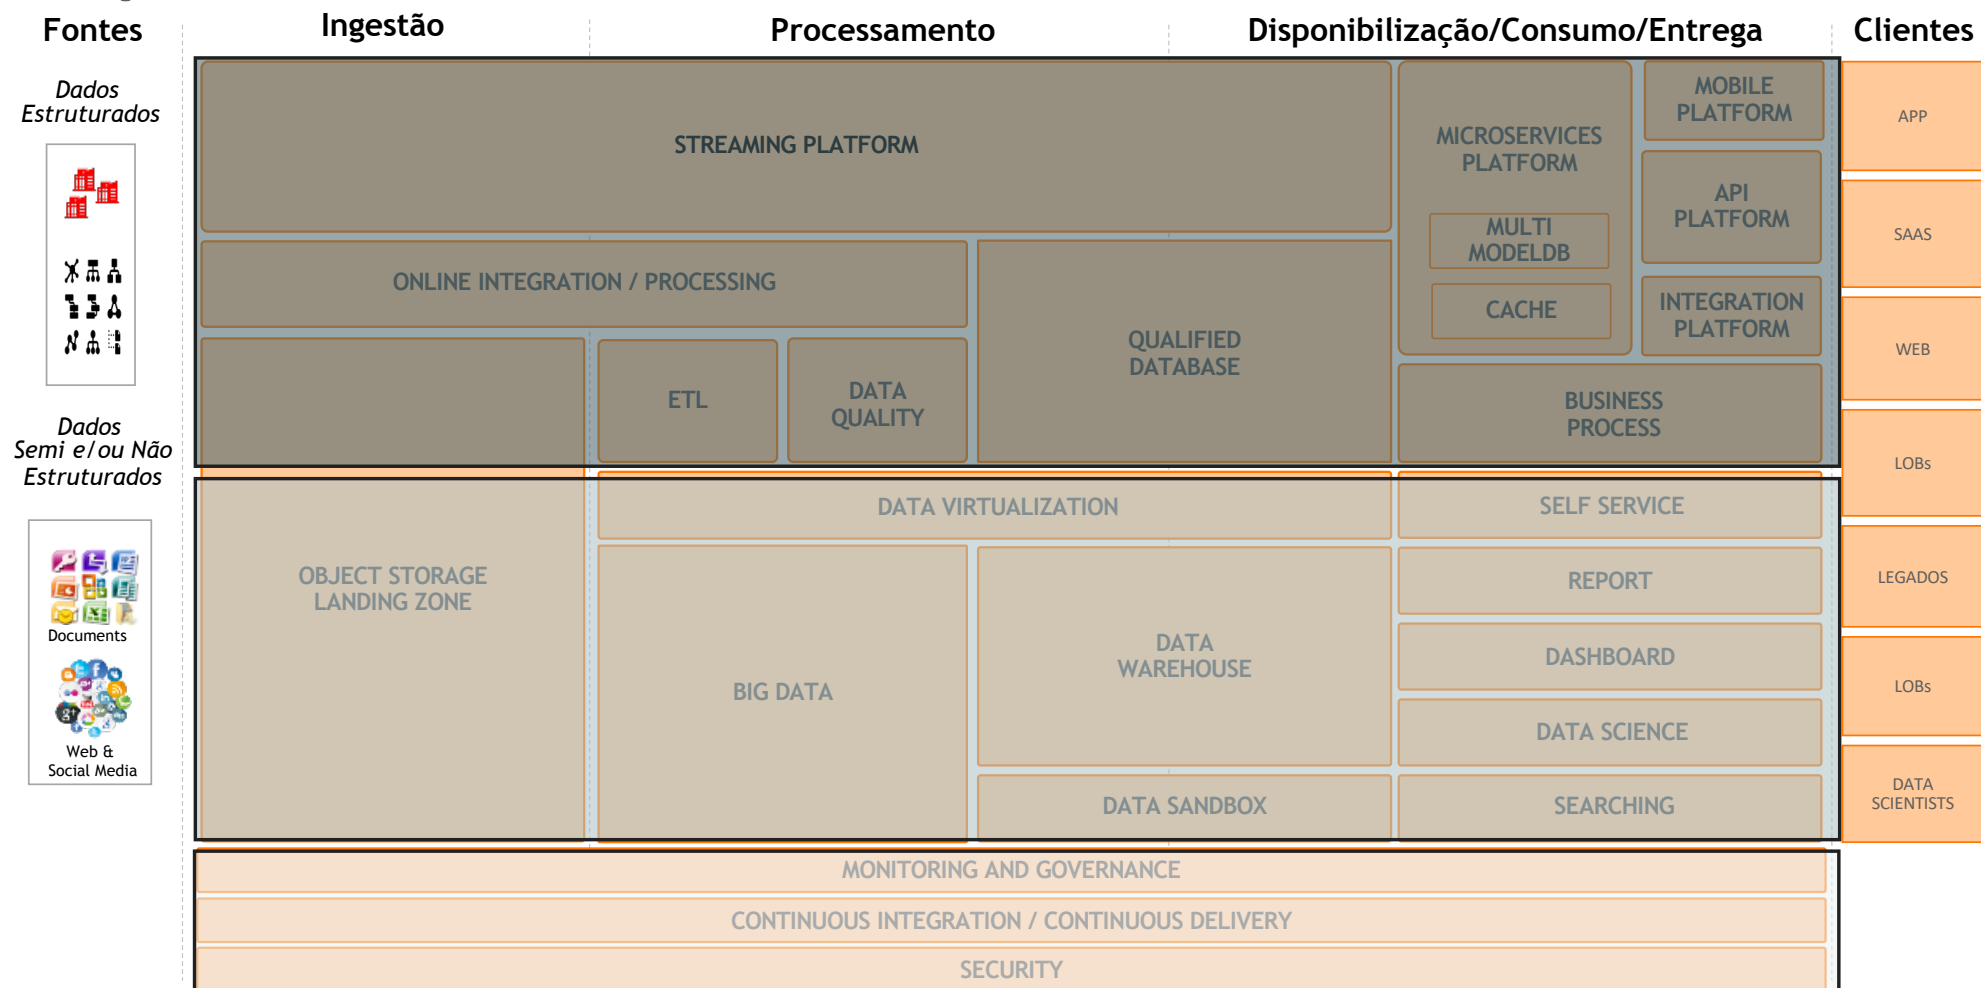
Fontes

Ingestão

Processamento

Disponibilização/Consumo/Entrega

Clientes

Dados Estruturados

Dados Semi e/ou Não Estruturados

Documents

Web & Social Media

STREAMING PLATFORM

MICROSERVICES PLATFORM

MULTI MODELDB

CACHE

MOBILE PLATFORM

API PLATFORM

INTEGRATION PLATFORM

ONLINE INTEGRATION / PROCESSING

QUALIFIED DATABASE

ETL

DATA QUALITY

BUSINESS PROCESS

DATA VIRTUALIZATION

SELF SERVICE

OBJECT STORAGE LANDING ZONE

REPORT

BIG DATA

DATA WAREHOUSE

DASHBOARD

DATA SCIENCE

DATA SANDBOX

SEARCHING

MONITORING AND GOVERNANCE

CONTINUOUS INTEGRATION / CONTINUOUS DELIVERY

SECURITY

APP

SAAS

WEB

LOBs

LEGADOS

LOBs

DATA SCIENTISTS